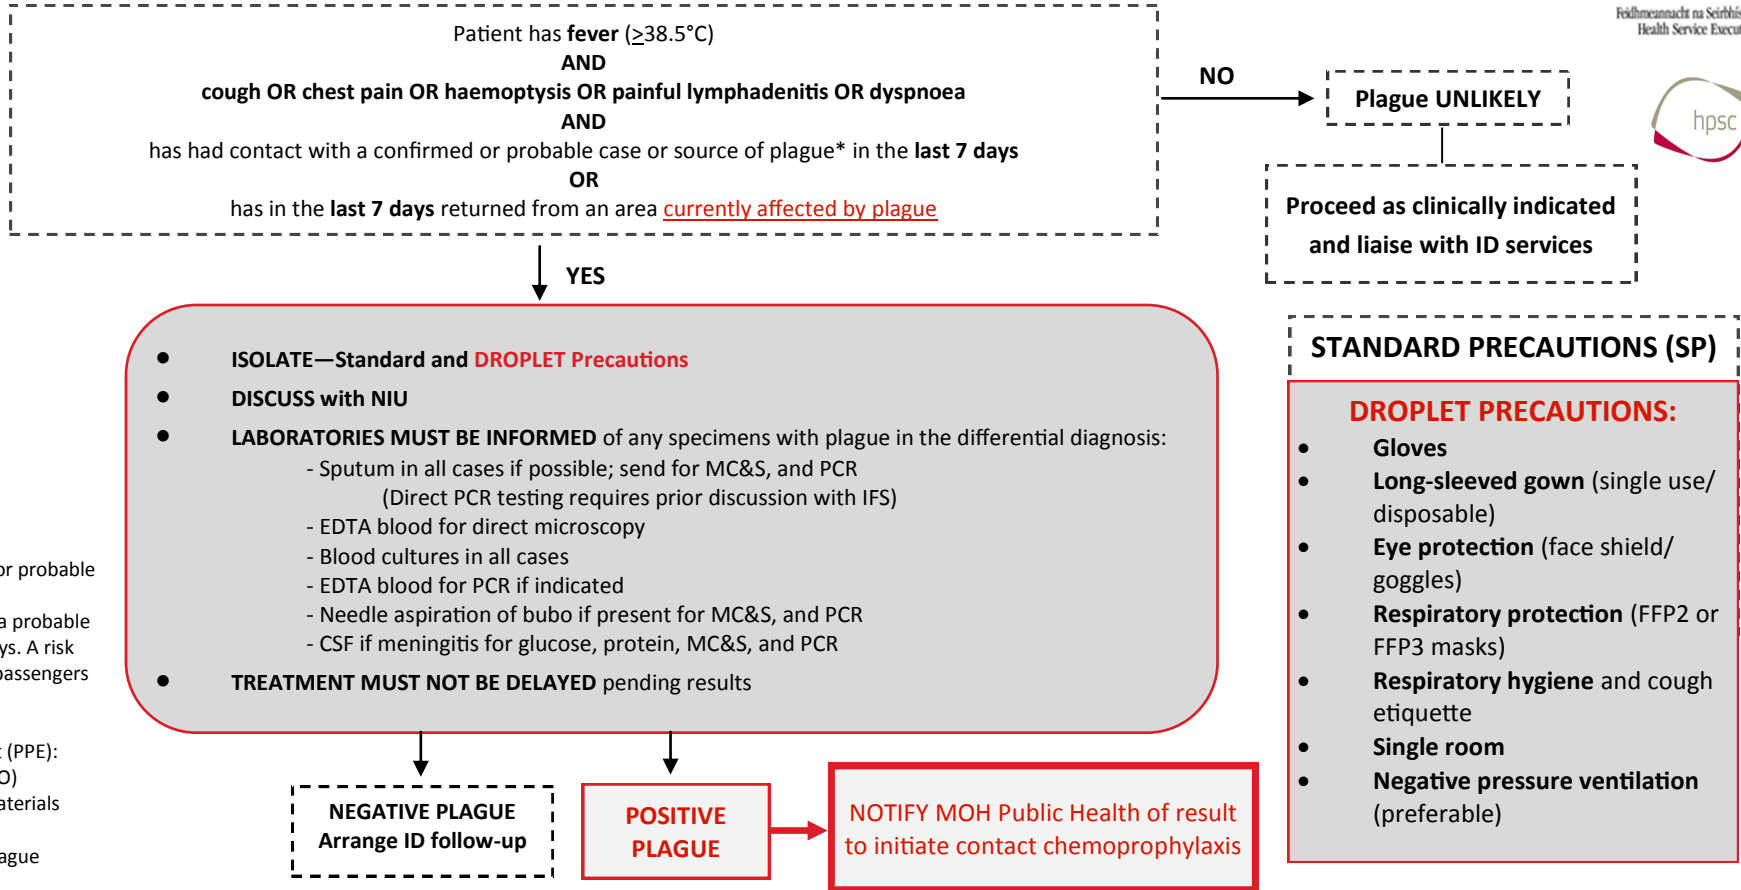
Patient has **fever** (≥38.5°C)
AND
cough OR chest pain OR haemoptysis OR painful lymphadenitis OR dyspnoea
AND
has had contact with a confirmed or probable case or source of plague* in the last 7 days
OR
has in the last 7 days returned from an area currently affected by plague

NO

Plague UNLIKELY

Feidhmeannacht na Seirbhís
Health Service Execu

hpsc

Proceed as clinically indicated and liaise with ID services

YES

- ISOLATE—Standard and DROPLET Precautions
- DISCUSS with NIU
- LABORATORIES MUST BE INFORMED of any specimens with plague in the differential diagnosis:
  - Sputum in all cases if possible; send for MC&S, and PCR
  (Direct PCR testing requires prior discussion with IFS)
  - EDTA blood for direct microscopy
  - Blood cultures in all cases
  - EDTA blood for PCR if indicated
  - Needle aspiration of bubo if present for MC&S, and PCR
  - CSF if meningitis for glucose, protein, MC&S, and PCR
- TREATMENT MUST NOT BE DELAYED pending results

or probable

a probable
ys. A risk
passengers

(PPE):
O)
aterials

ague

NEGATIVE PLAGUE
Arrange ID follow-up

POSITIVE PLAGUE

NOTIFY MOH Public Health of result to initiate contact chemoprophylaxis

STANDARD PRECAUTIONS (SP)

DROPLET PRECAUTIONS:
- Gloves
- Long-sleeved gown (single use/ disposable)
- Eye protection (face shield/ goggles)
- Respiratory protection (FFP2 or FFP3 masks)
- Respiratory hygiene and cough etiquette
- Single room
- Negative pressure ventilation (preferable)